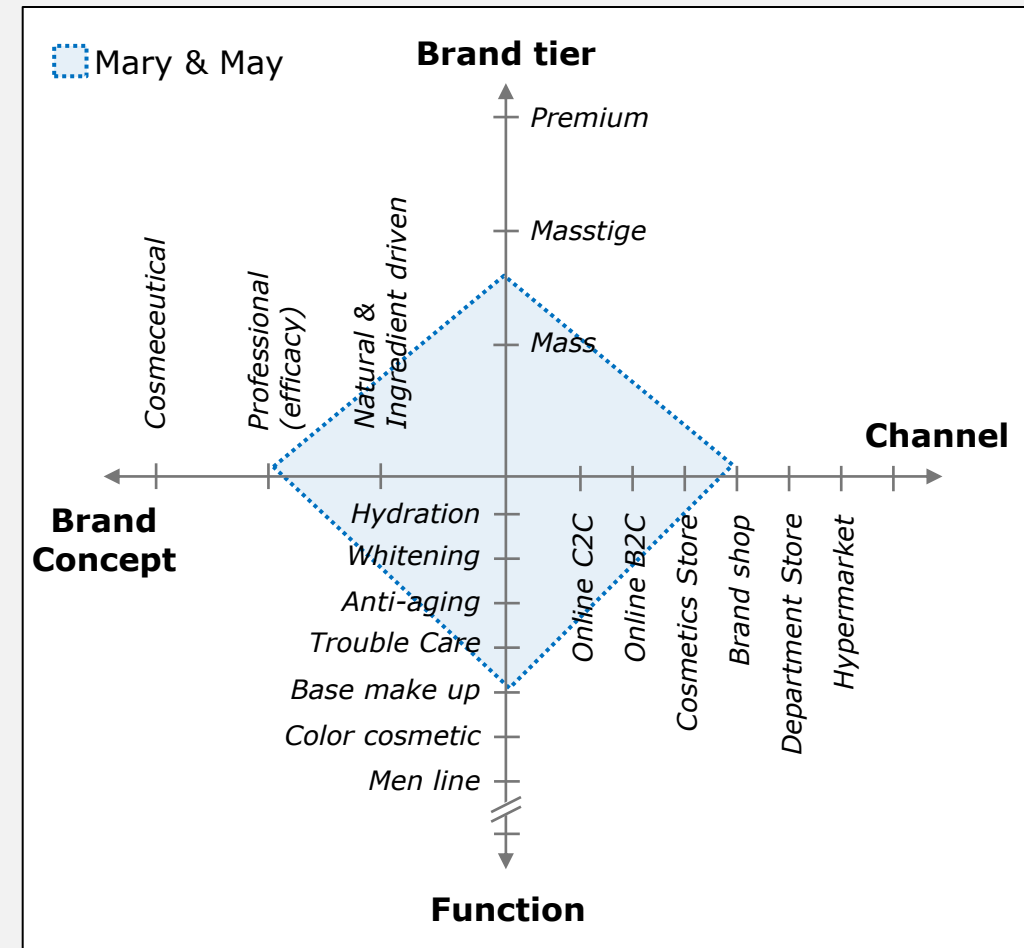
Mary & May

Brand tier

Premium

Masstige

Mass

Cosmeceutical

Professional (efficacy)

Natural & Ingredient driven

Channel

Brand Concept

Hydration

Whitening

Anti-aging

Trouble Care

Base make up

Color cosmetic

Men line

Online C2C

Online B2C

Cosmetics Store

Brand shop

Department Store

Hypermarket

Function